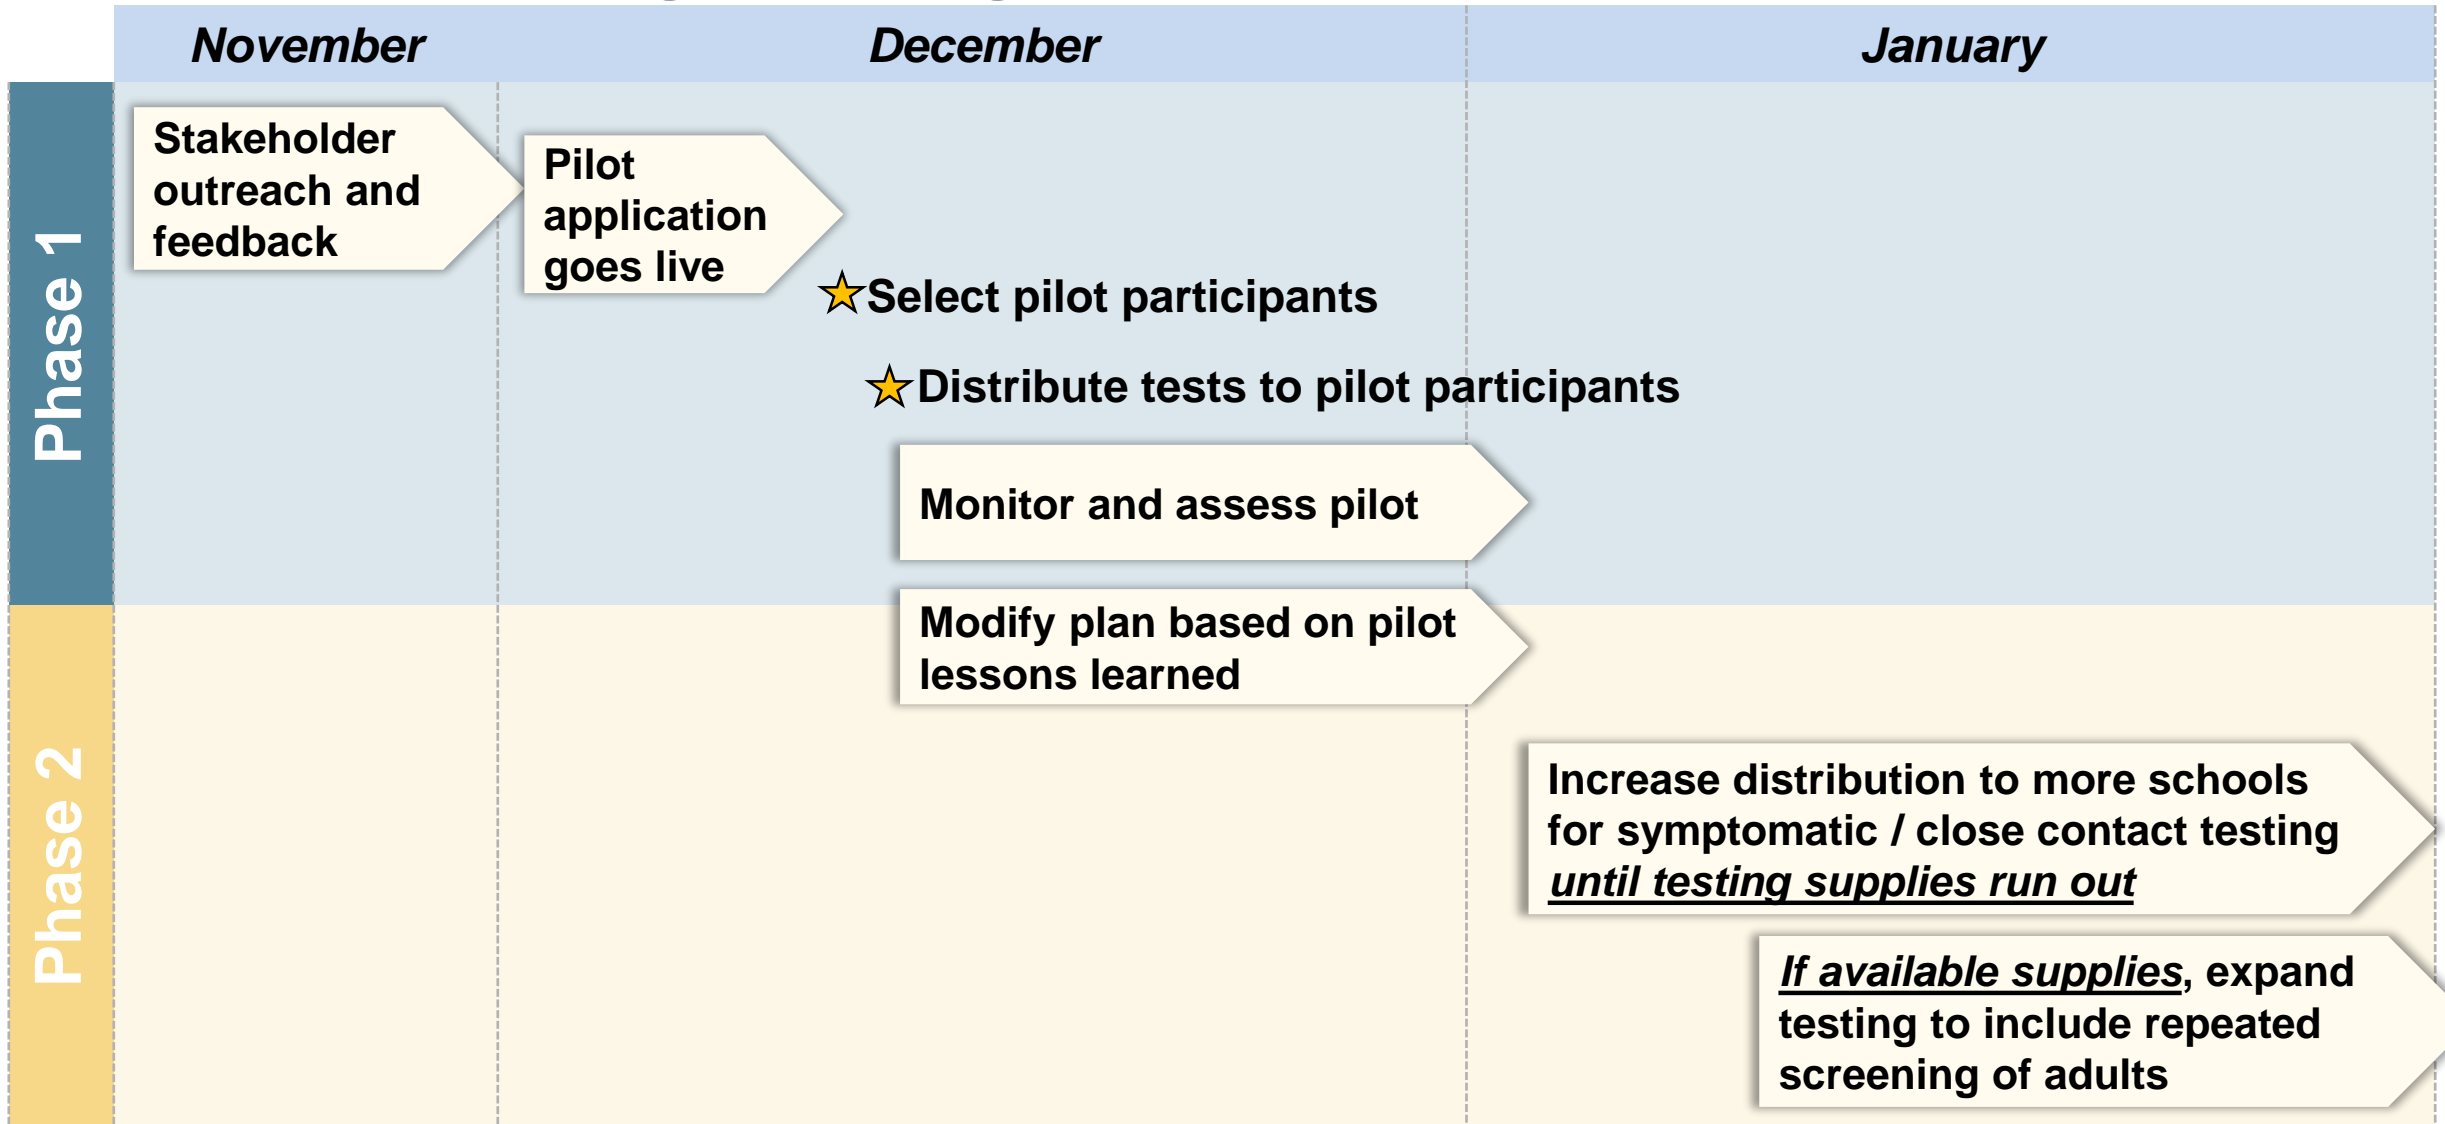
November | December | January

Phase 1

Stakeholder outreach and feedback

Pilot application goes live

★Select pilot participants

★Distribute tests to pilot participants

Monitor and assess pilot

Phase 2

Modify plan based on pilot lessons learned

Increase distribution to more schools for symptomatic / close contact testing *until testing supplies run out*

*If available supplies*, expand testing to include repeated screening of adults